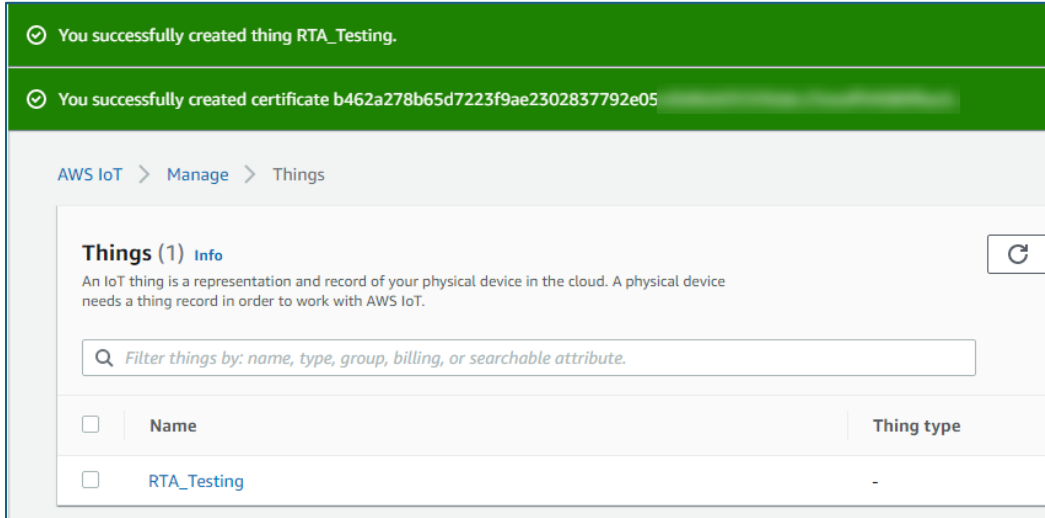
You successfully created thing RTA_Testing.

You successfully created certificate b462a278b65d7223f9ae2302837792e05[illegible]

AWS IoT > Manage > Things

Things (1) Info

An IoT thing is a representation and record of your physical device in the cloud. A physical device needs a thing record in order to work with AWS IoT.

Filter things by: name, type, group, billing, or searchable attribute.

| Name | Thing type |
|---|---|
| RTA_Testing | - |